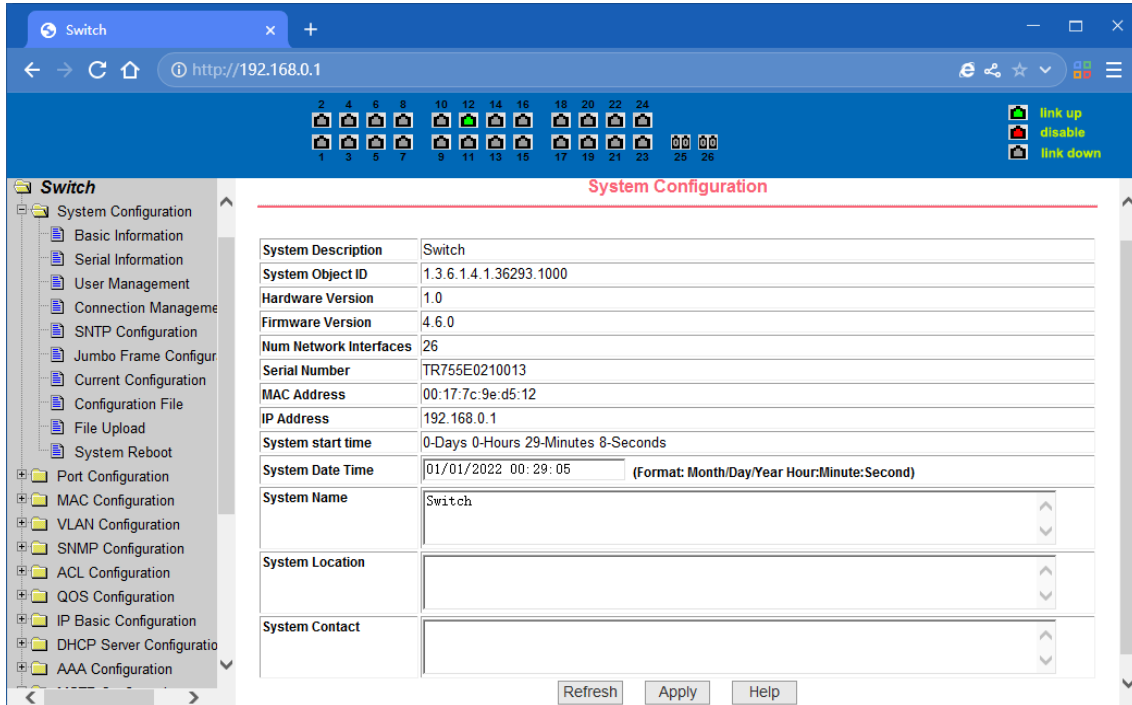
Switch

http://192.168.0.1

2 4 6 8 10 12 14 16 18 20 22 24
1 3 5 7 9 11 13 15 17 19 21 23 25 26

link up
disable
link down

Switch
System Configuration
Basic Information
Serial Information
User Management
Connection Manageme
SNTP Configuration
Jumbo Frame Configur
Current Configuration
Configuration File
File Upload
System Reboot
Port Configuration
MAC Configuration
VLAN Configuration
SNMP Configuration
ACL Configuration
QOS Configuration
IP Basic Configuration
DHCP Server Configuratio
AAA Configuration

System Configuration

| System Description | Switch |
|---|---|
| System Object ID | 1.3.6.1.4.1.36293.1000 |
| Hardware Version | 1.0 |
| Firmware Version | 4.6.0 |
| Num Network Interfaces | 26 |
| Serial Number | TR755E0210013 |
| MAC Address | 00:17:7c:9e:d5:12 |
| IP Address | 192.168.0.1 |
| System start time | 0-Days 0-Hours 29-Minutes 8-Seconds |
| System Date Time | 01/01/2022 00:29:05 (Format: Month/Day/Year Hour:Minute:Second) |
| System Name | Switch |
| System Location | |
| System Contact | |

Refresh Apply Help